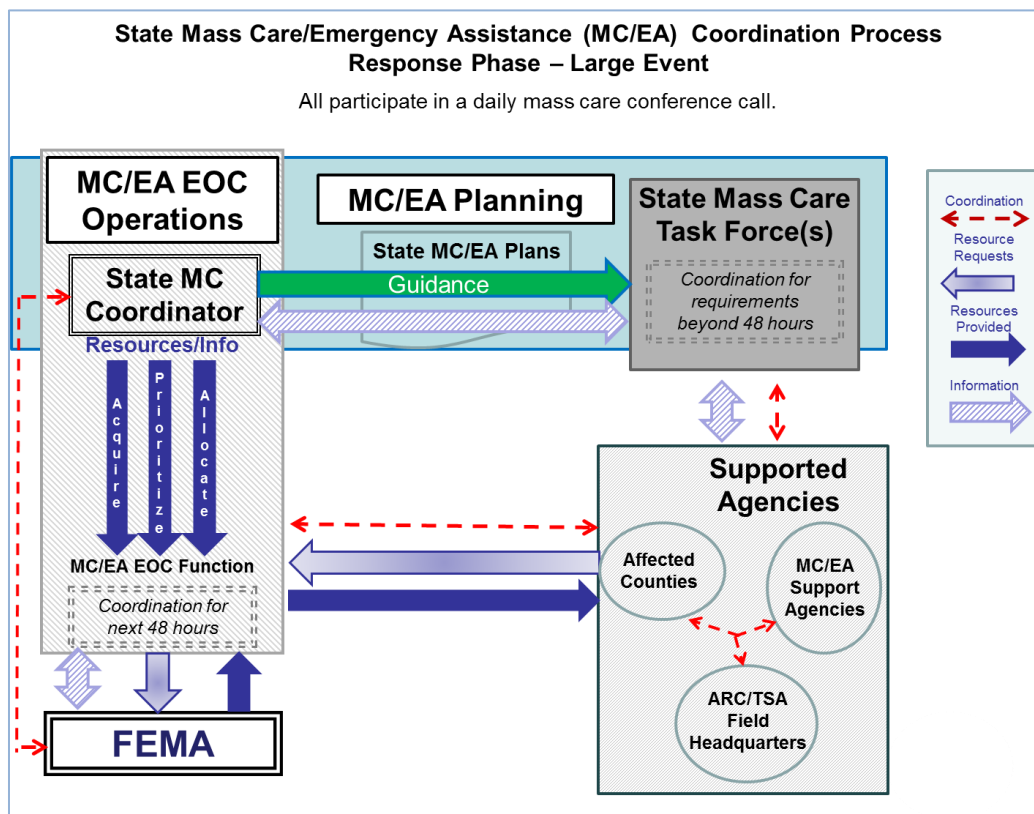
State Mass Care/Emergency Assistance (MC/EA) Coordination Process
Response Phase – Large Event

All participate in a daily mass care conference call.

MC/EA EOC Operations

MC/EA Planning

State MC/EA Plans

State Mass Care Task Force(s)

Coordination

Resource Requests

Resources Provided

Information

State MC Coordinator

Guidance

Coordination for requirements beyond 48 hours

Resources/Info

Acquire

Prioritize

Allocate

Supported Agencies

MC/EA EOC Function

Coordination for next 48 hours

Affected Counties

MC/EA Support Agencies

ARC/TSA Field Headquarters

FEMA